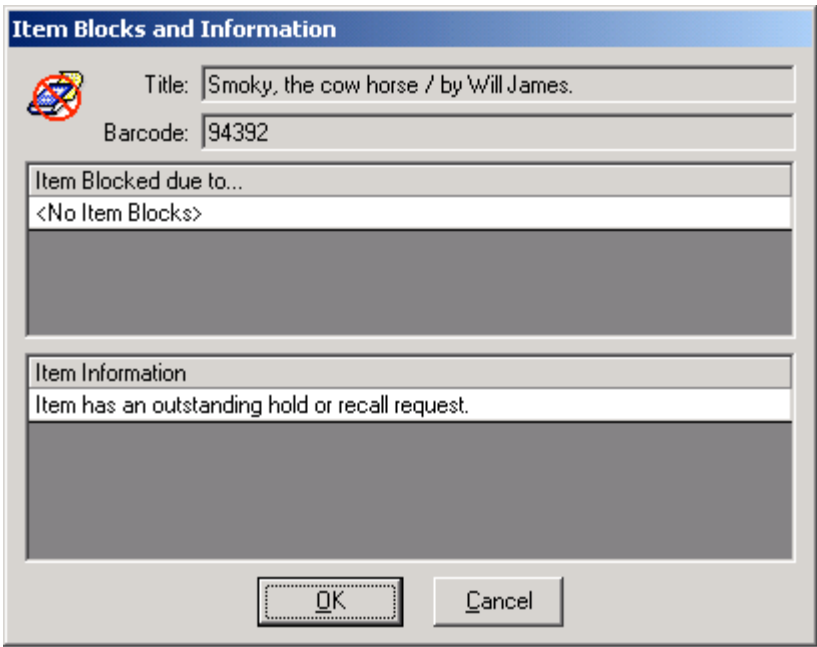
Item Blocks and Information

Title: Smoky, the cow horse / by Will James.

Barcode: 94392

Item Blocked due to...

<No Item Blocks>

Item Information

Item has an outstanding hold or recall request.

OK

Cancel